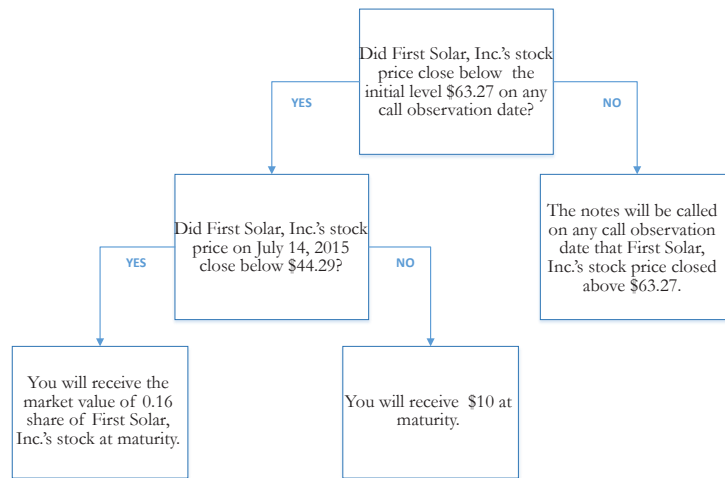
Did First Solar, Inc.'s stock price close below the initial level $63.27 on any call observation date?

YES

NO

Did First Solar, Inc.'s stock price on July 14, 2015 close below $44.29?

The notes will be called on any call observation date that First Solar, Inc.'s stock price closed above $63.27.

YES

NO

You will receive the market value of 0.16 share of First Solar, Inc.'s stock at maturity.

You will receive $10 at maturity.